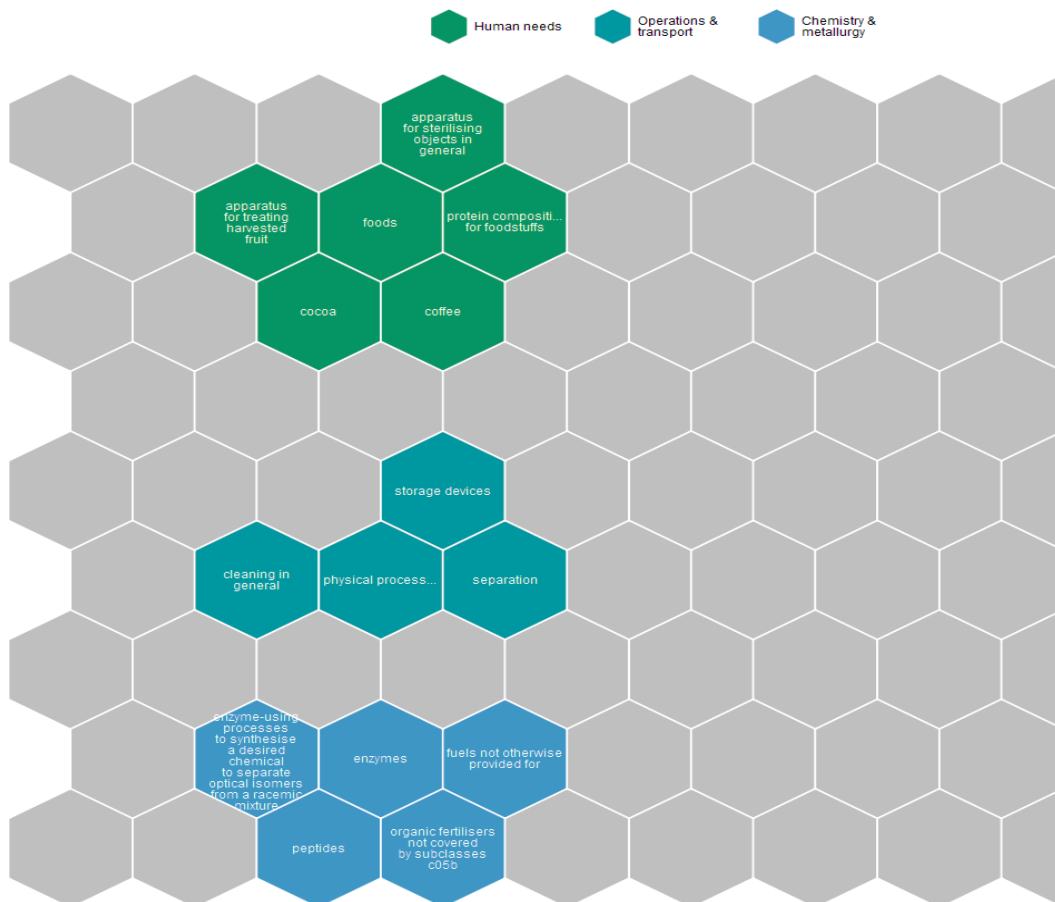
Human needs
Operations & transport
Chemistry & metallurgy

apparatus for sterilising objects in general

apparatus for treating harvested fruit

foods

protein compositi... for foodstuffs

cocoa

coffee

storage devices

cleaning in general

physical process...

separation

enzyme-using processes to synthesise a desired chemical to separate optical isomers from a racemic mixture

enzymes

fuels not otherwise provided for

peptides

organic fertilisers not covered by subclasses c05b